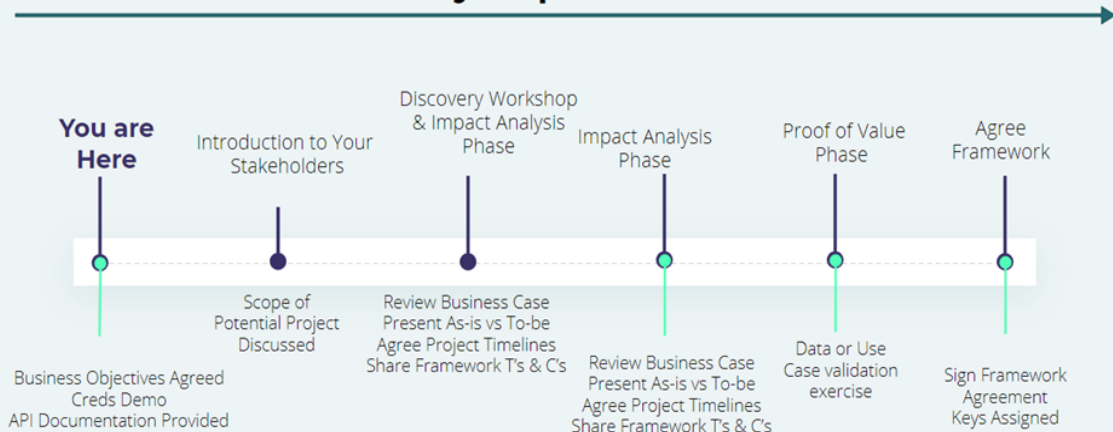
You are Here

Introduction to Your Stakeholders

Discovery Workshop & Impact Analysis Phase

Impact Analysis Phase

Proof of Value Phase

Agree Framework

Business Objectives Agreed
Creds Demo
API Documentation Provided

Scope of Potential Project Discussed

Review Business Case
Present As-is vs To-be
Agree Project Timelines
Share Framework T's & C's

Review Business Case
Present As-is vs To-be
Agree Project Timelines
Share Framework T's & C's

Data or Use Case validation exercise

Sign Framework Agreement
Keys Assigned